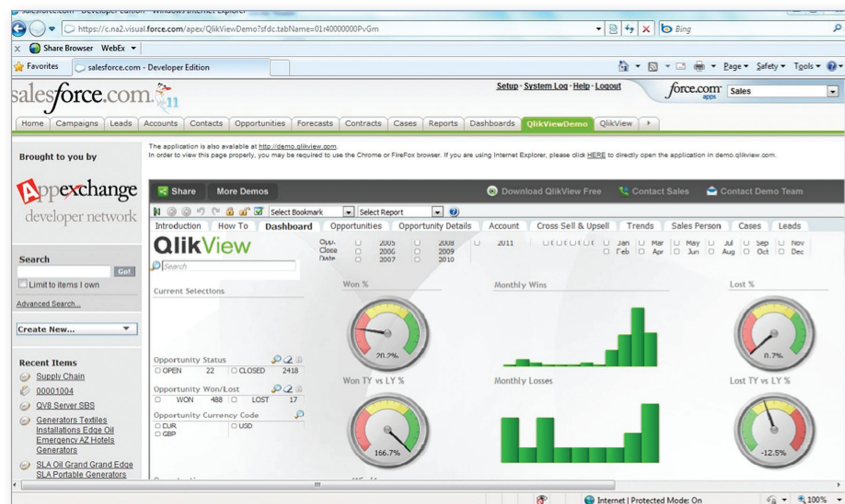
salesforce.com - Developer Edition - Windows Internet Explorer
https://c.na2.visual.force.com/apex/QlikViewDemo?sfdc.tabName=01r40000000PvGm
Bing
Share Browser WebEx
Favorites salesforce.com - Developer Edition
Page Safety Tools
salesforce.com 11
Setup · System Log · Help · Logout
force.com apps Sales
Home Campaigns Leads Accounts Contacts Opportunities Forecasts Contracts Cases Reports Dashboards QlikViewDemo QlikView

Brought to you by
Appexchange developer network
Search
Go!
Limit to items I own
Advanced Search...
Create New...
Recent Items
Supply Chain
00001004
QV8 Server SBS
Generators Textiles Installations Edge Oil Emergency AZ Hotels Generators
SLA Oil Grand Grand Edge SLA Portable Generators

The application is also available at http://demo.qlikview.com.
In order to view this page properly, you may be required to use the Chrome or FireFox browser. If you are using Internet Explorer, please click HERE to directly open the application in demo.qlikview.com.

Share More Demos Download QlikView Free Contact Sales Contact Demo Team
Select Bookmark Select Report
Introduction How To Dashboard Opportunities Opportunity Details Account Cross Sell & Upsell Trends Sales Person Cases Leads
QlikView
Search
Opp. Close Date 2005 2006 2007 2008 2009 2010 2011
Jan Feb Mar Apr May Jun Jul Aug Sep Oct Nov Dec
Current Selections
Won % Monthly Wins Lost %
20.2% 8.7%
Opportunity Status
OPEN 22 CLOSED 2418
Opportunity Won/Lost
WON 488 LOST 17
Opportunity Currency Code
EUR GBP USD
Won TY vs LY % Monthly Losses Lost TY vs LY %
166.7% -12.5%
Internet | Protected Mode: On 100%